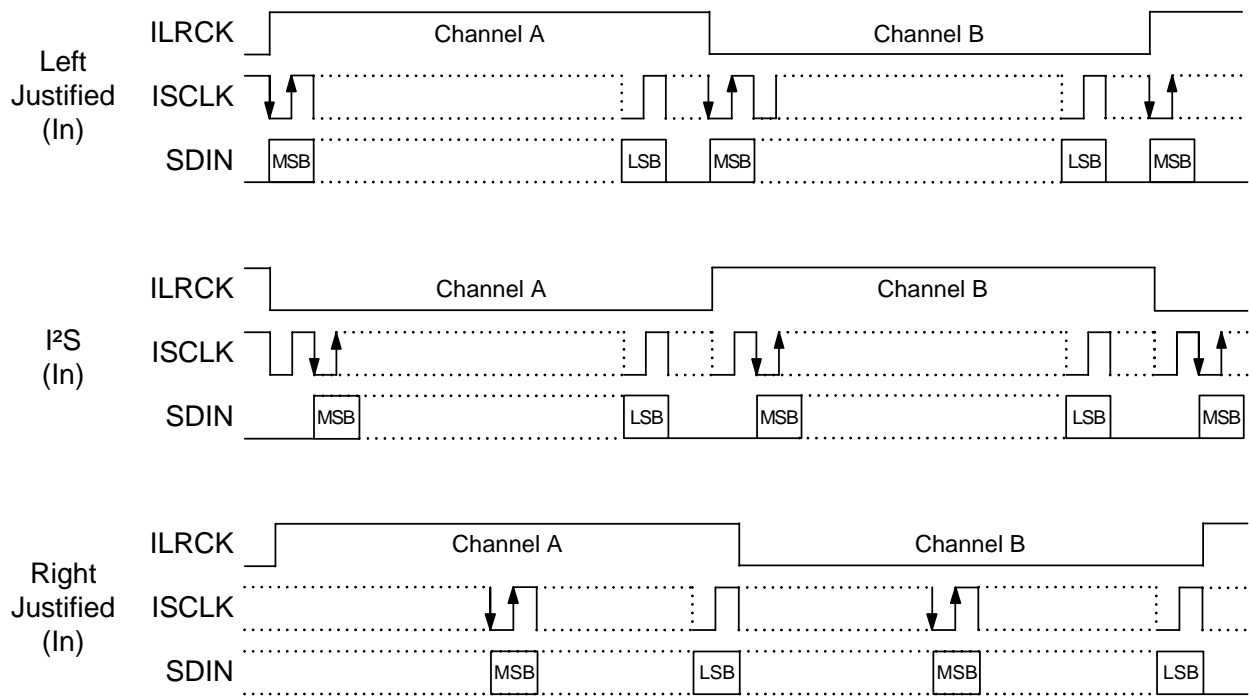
Left Justified (In)

ILRCK
Channel A
Channel B
ISCLK
SDIN
MSB
LSB
MSB
LSB
MSB

I²S (In)

ILRCK
Channel A
Channel B
ISCLK
SDIN
MSB
LSB
MSB
LSB
MSB

Right Justified (In)

ILRCK
Channel A
Channel B
ISCLK
SDIN
MSB
LSB
MSB
LSB